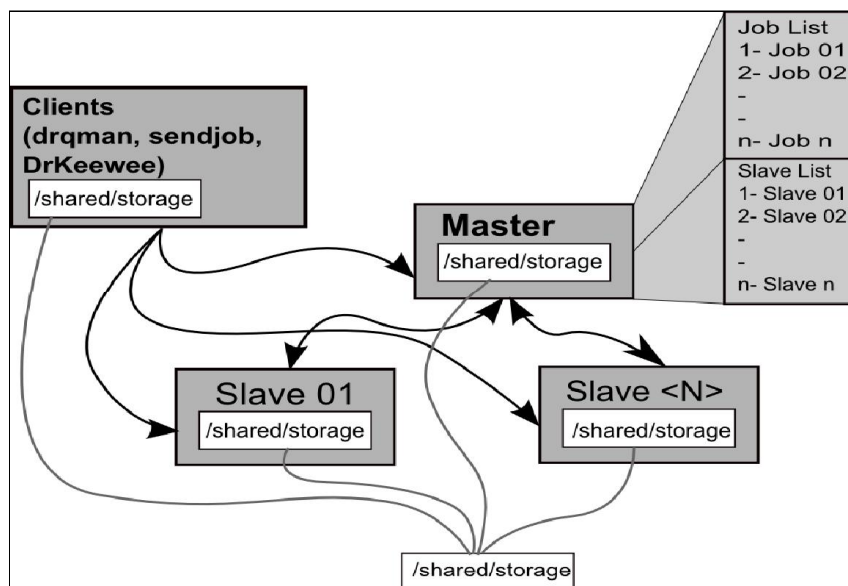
Job List
1- Job 01
2- Job 02
-
-
n- Job n

Slave List
1- Slave 01
2- Slave 02
-
-
n- Slave n

Clients (drqman, sendjob, DrKeewee)
/shared/storage

Master
/shared/storage

Slave 01
/shared/storage

Slave <N>
/shared/storage

/shared/storage